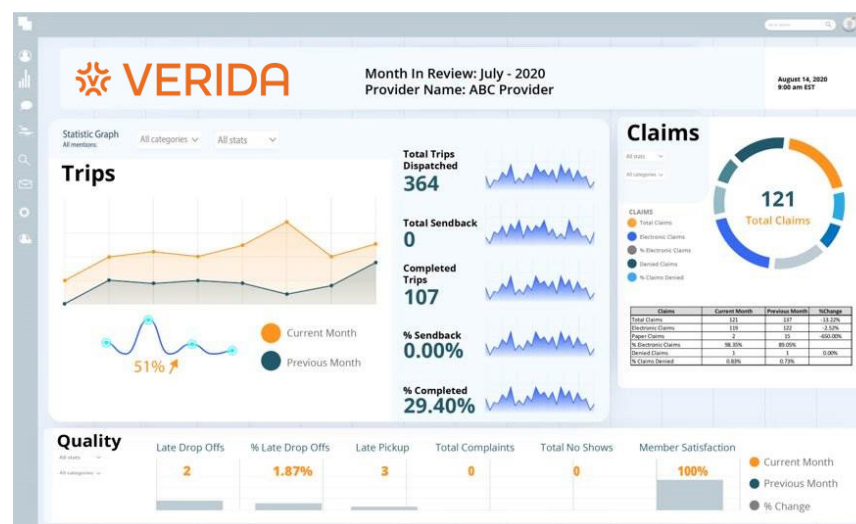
VERIDA

Month In Review: July - 2020
Provider Name: ABC Provider

August 14, 2020
9:00 am EST

Statistic Graph
All mentions

All categories

All stats

Trips

Current Month

Previous Month

51%

Total Trips Dispatched
364

Total Sendback
0

Completed Trips
107

% Sendback
0.00%

% Completed
29.40%

Claims

All stats

All categories

CLAIMS
Total Claims
Electronic Claims
% Electronic Claims
Denied Claims
% Claims Denied

121
Total Claims

| Claims | Current Month | Previous Month | %Change |
|---|---|---|---|
| Total Claims | 121 | 137 | -13.22% |
| Electronic Claims | 119 | 122 | -2.52% |
| Paper Claims | 2 | 15 | -650.00% |
| % Electronic Claims | 98.35% | 89.05% | |
| Denied Claims | 1 | 1 | 0.00% |
| % Claims Denied | 0.83% | 0.73% | |

Quality

All stats

All categories

Late Drop Offs
2

% Late Drop Offs
1.87%

Late Pickup
3

Total Complaints
0

Total No Shows
0

Member Satisfaction
100%

Current Month
Previous Month
% Change